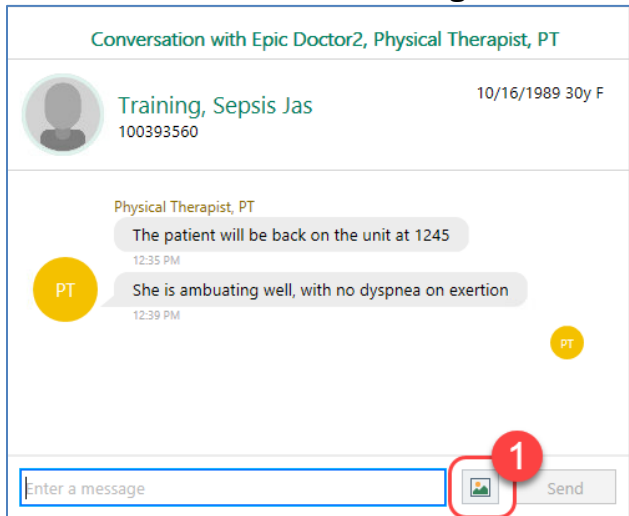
Conversation with Epic Doctor2, Physical Therapist, PT

Training, Sepsis Jas
100393560

10/16/1989 30y F

Physical Therapist, PT

The patient will be back on the unit at 1245

12:35 PM

PT

She is ambuating well, with no dyspnea on exertion

12:39 PM

PT

1

Enter a message

Send